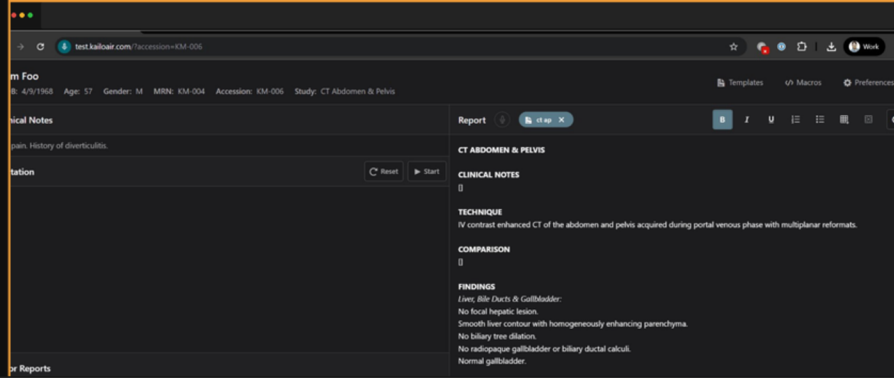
test.kailoair.com/?accession=KM-006

Work

m Foo
B: 4/9/1968 Age: 57 Gender: M MRN: KM-004 Accession: KM-006 Study: CT Abdomen & Pelvis

Templates Macros Preferences

nical Notes

pain. History of diverticulitis.

tation

Reset Start

or Reports

Report ct ap

B I U

CT ABDOMEN & PELVIS

CLINICAL NOTES
[]

TECHNIQUE
IV contrast enhanced CT of the abdomen and pelvis acquired during portal venous phase with multiplanar reformats.

COMPARISON
[]

FINDINGS
Liver, Bile Ducts & Gallbladder:
No focal hepatic lesion.
Smooth liver contour with homogeneously enhancing parenchyma.
No biliary tree dilation.
No radiopaque gallbladder or biliary ductal calculi.
Normal gallbladder.